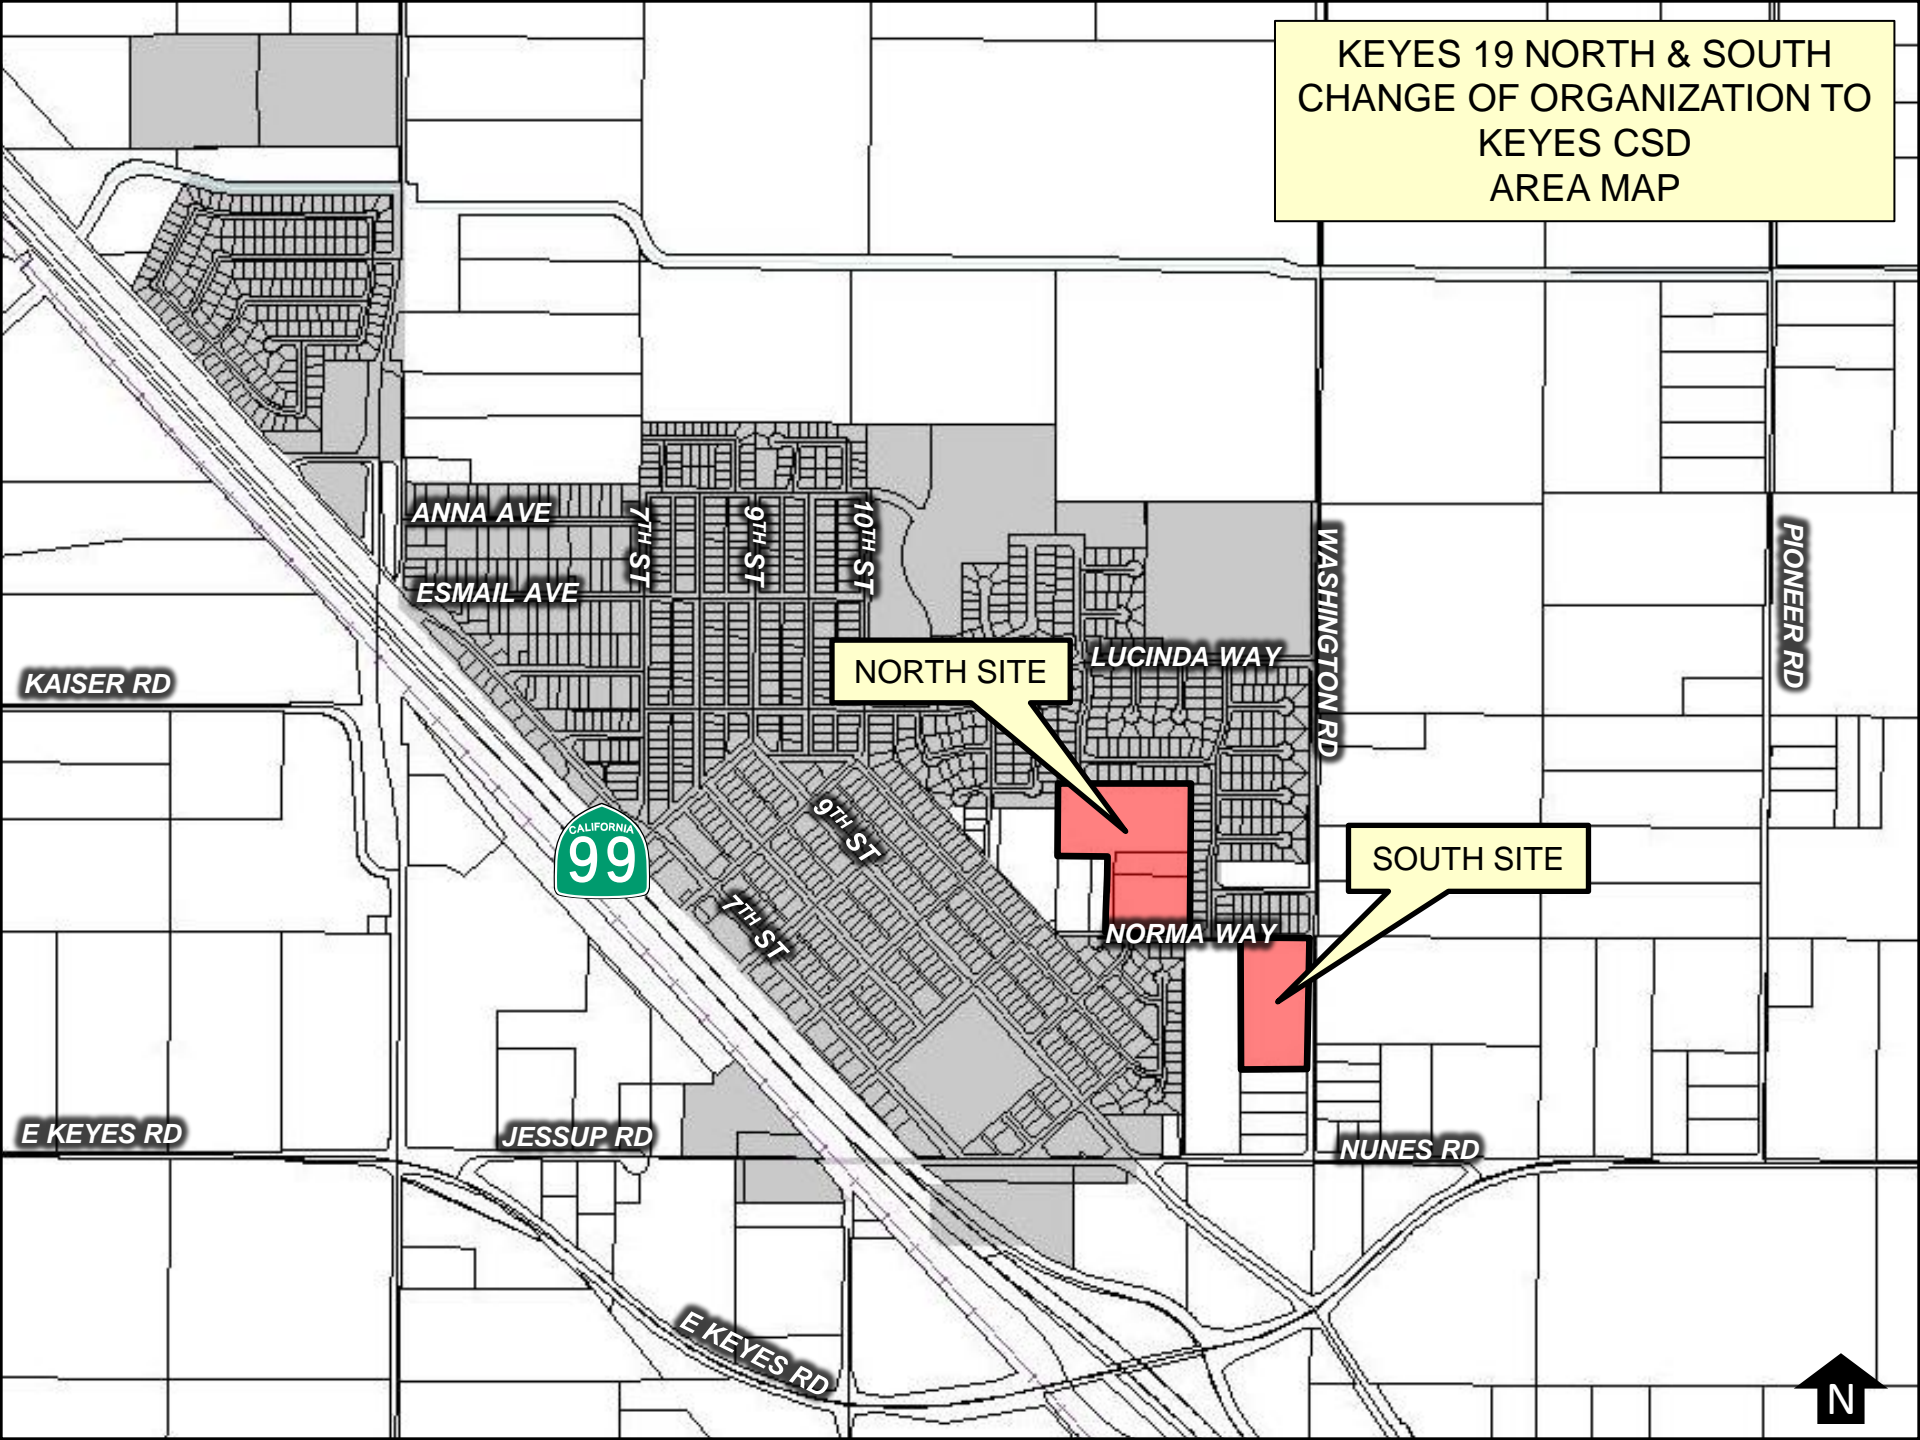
KEYES 19 NORTH & SOUTH
CHANGE OF ORGANIZATION TO
KEYES CSD
AREA MAP

ANNA AVE
7TH ST
9TH ST
10TH ST
ESMAIL AVE
KAISER RD
LUCINDA WAY
NORTH SITE
WASHINGTON RD
PIONEER RD
CALIFORNIA
99
9TH ST
7TH ST
SOUTH SITE
NORMA WAY
E KEYES RD
JESSUP RD
NUNES RD
E KEYES RD
N